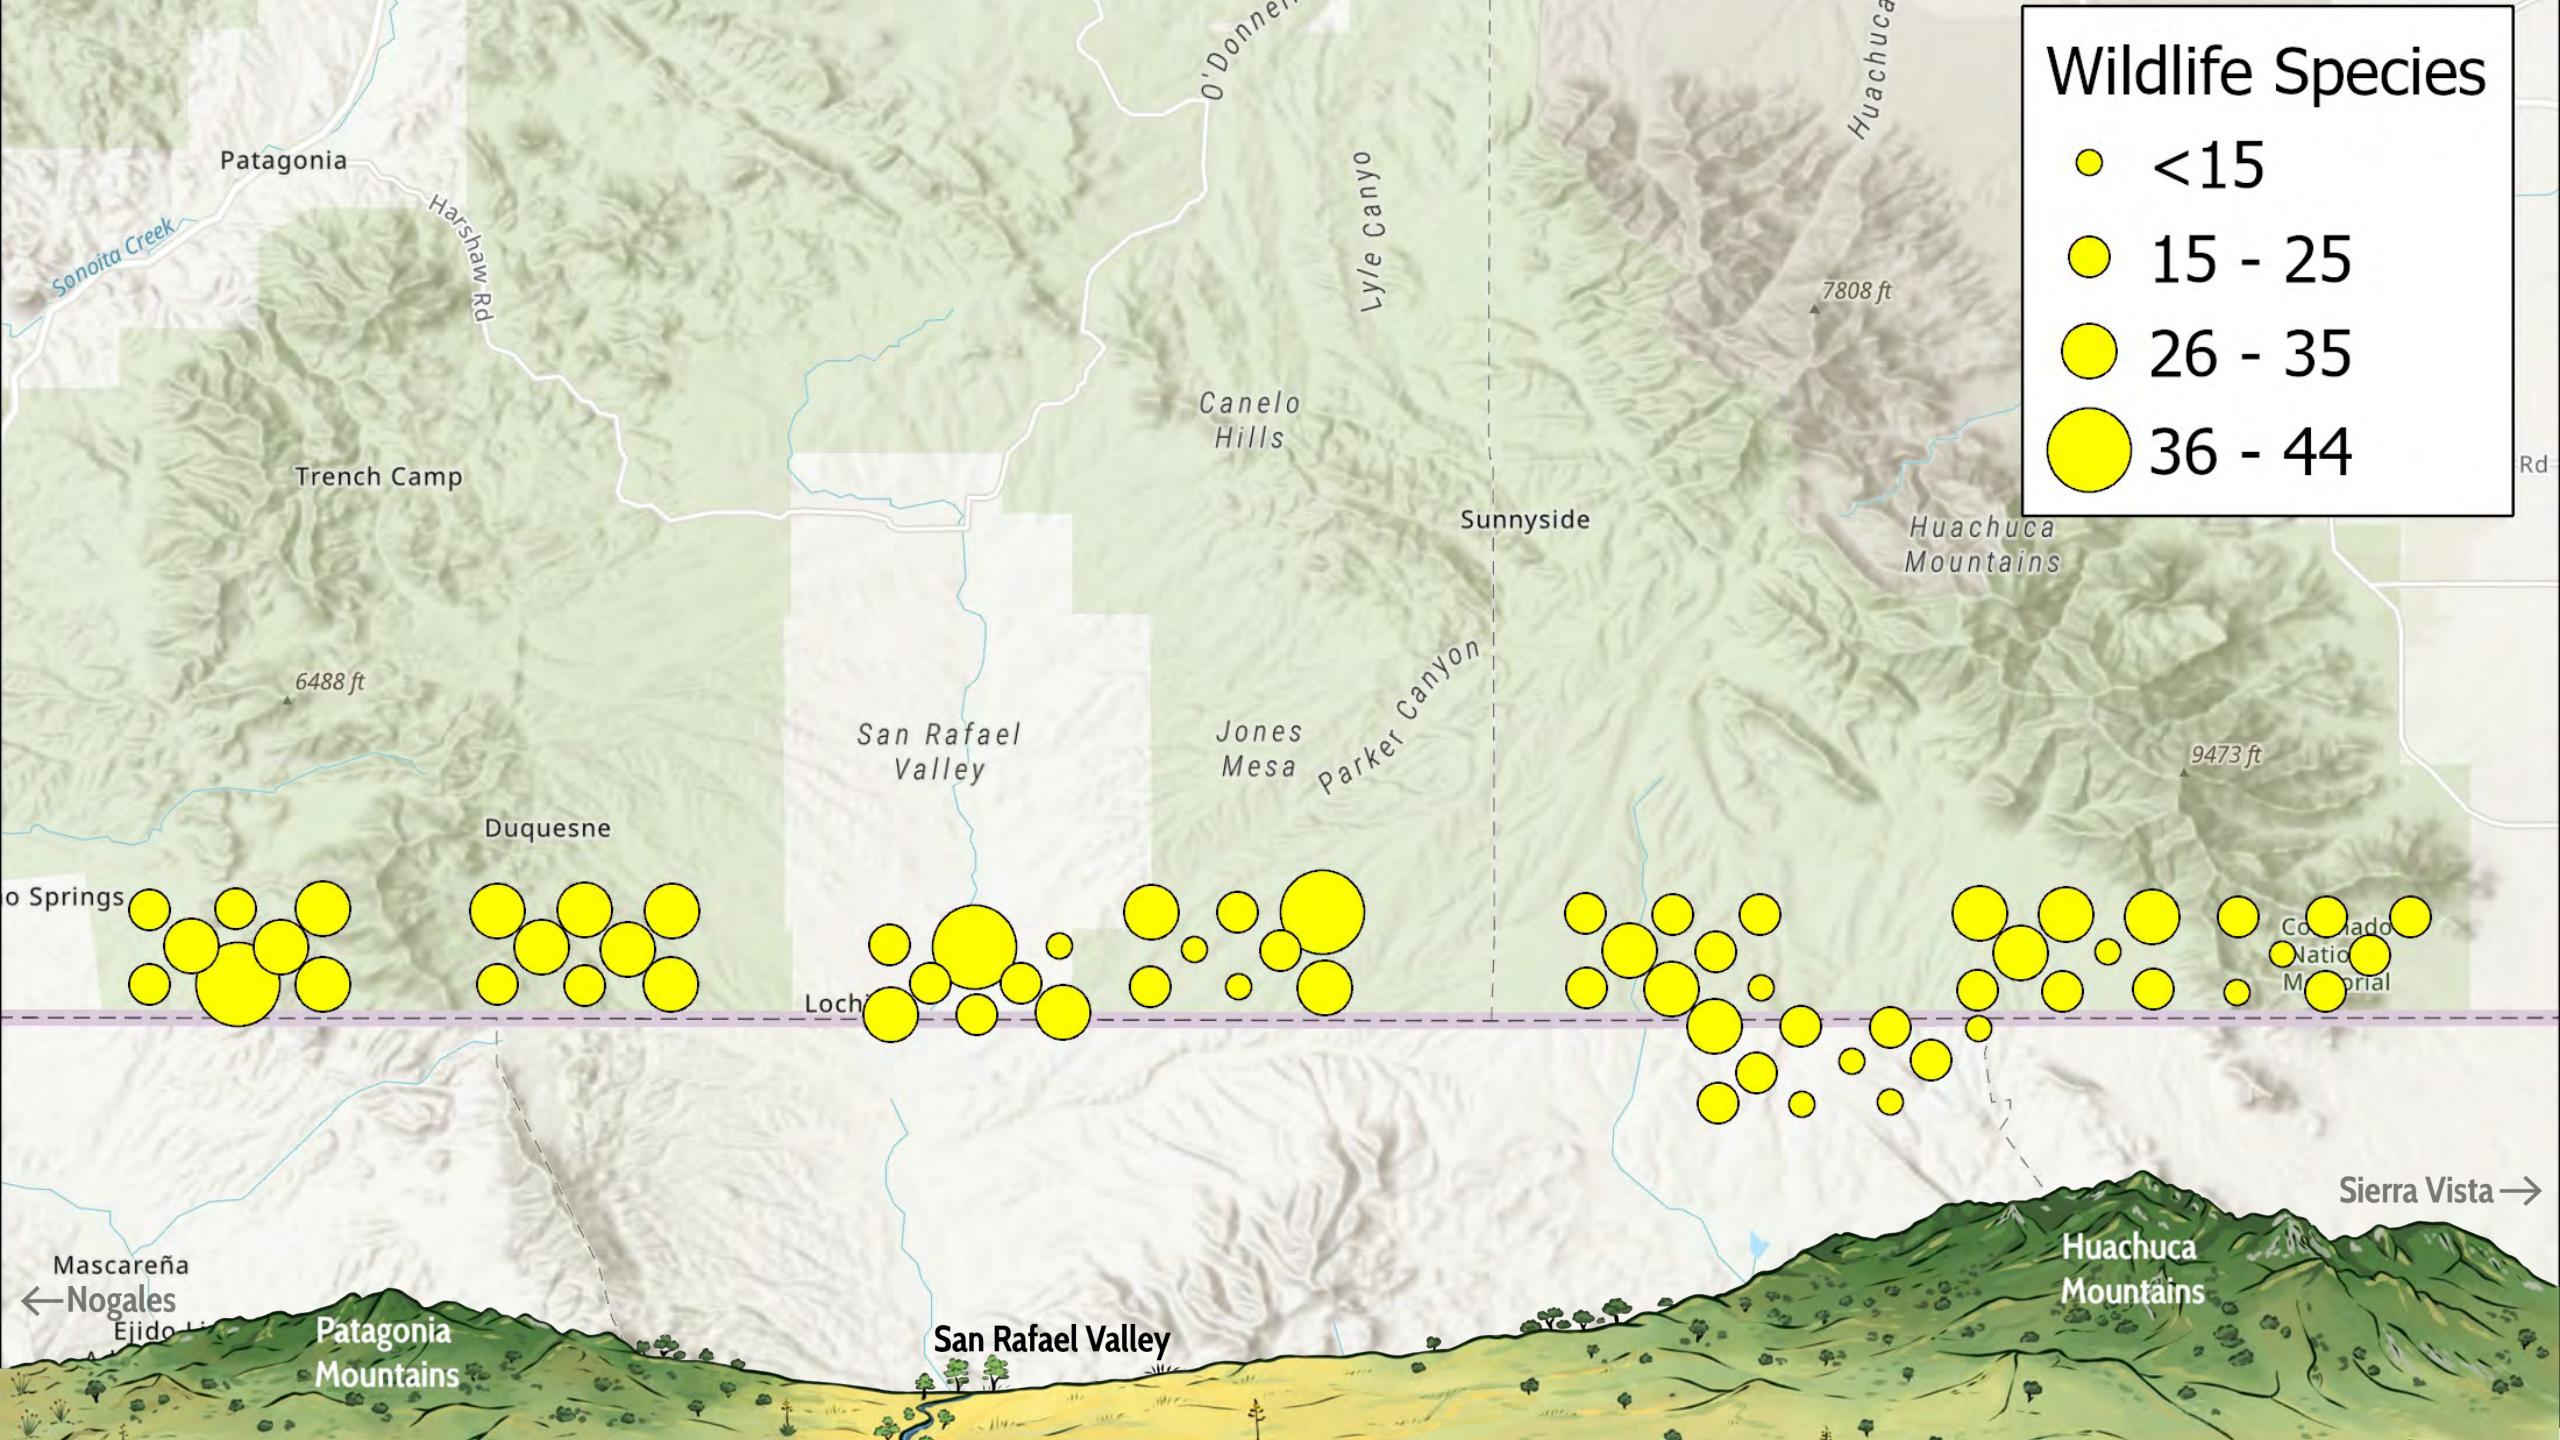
Wildlife Species
<15
15 - 25
26 - 35
36 - 44

Patagonia
Sonoita Creek
Harshaw Rd
O'Donnel
Lyle Canyo
Huachuca
7808 ft
Canelo Hills
Trench Camp
Sunnyside
Huachuca Mountains
Rd
6488 ft
San Rafael Valley
Jones Mesa
Parker Canyon
9473 ft
Duquesne
o Springs
Loch
Co lado Natio M orial
Sierra Vista →
Mascareña
←Nogales
Ejido
Patagonia Mountains
San Rafael Valley
Huachuca Mountains